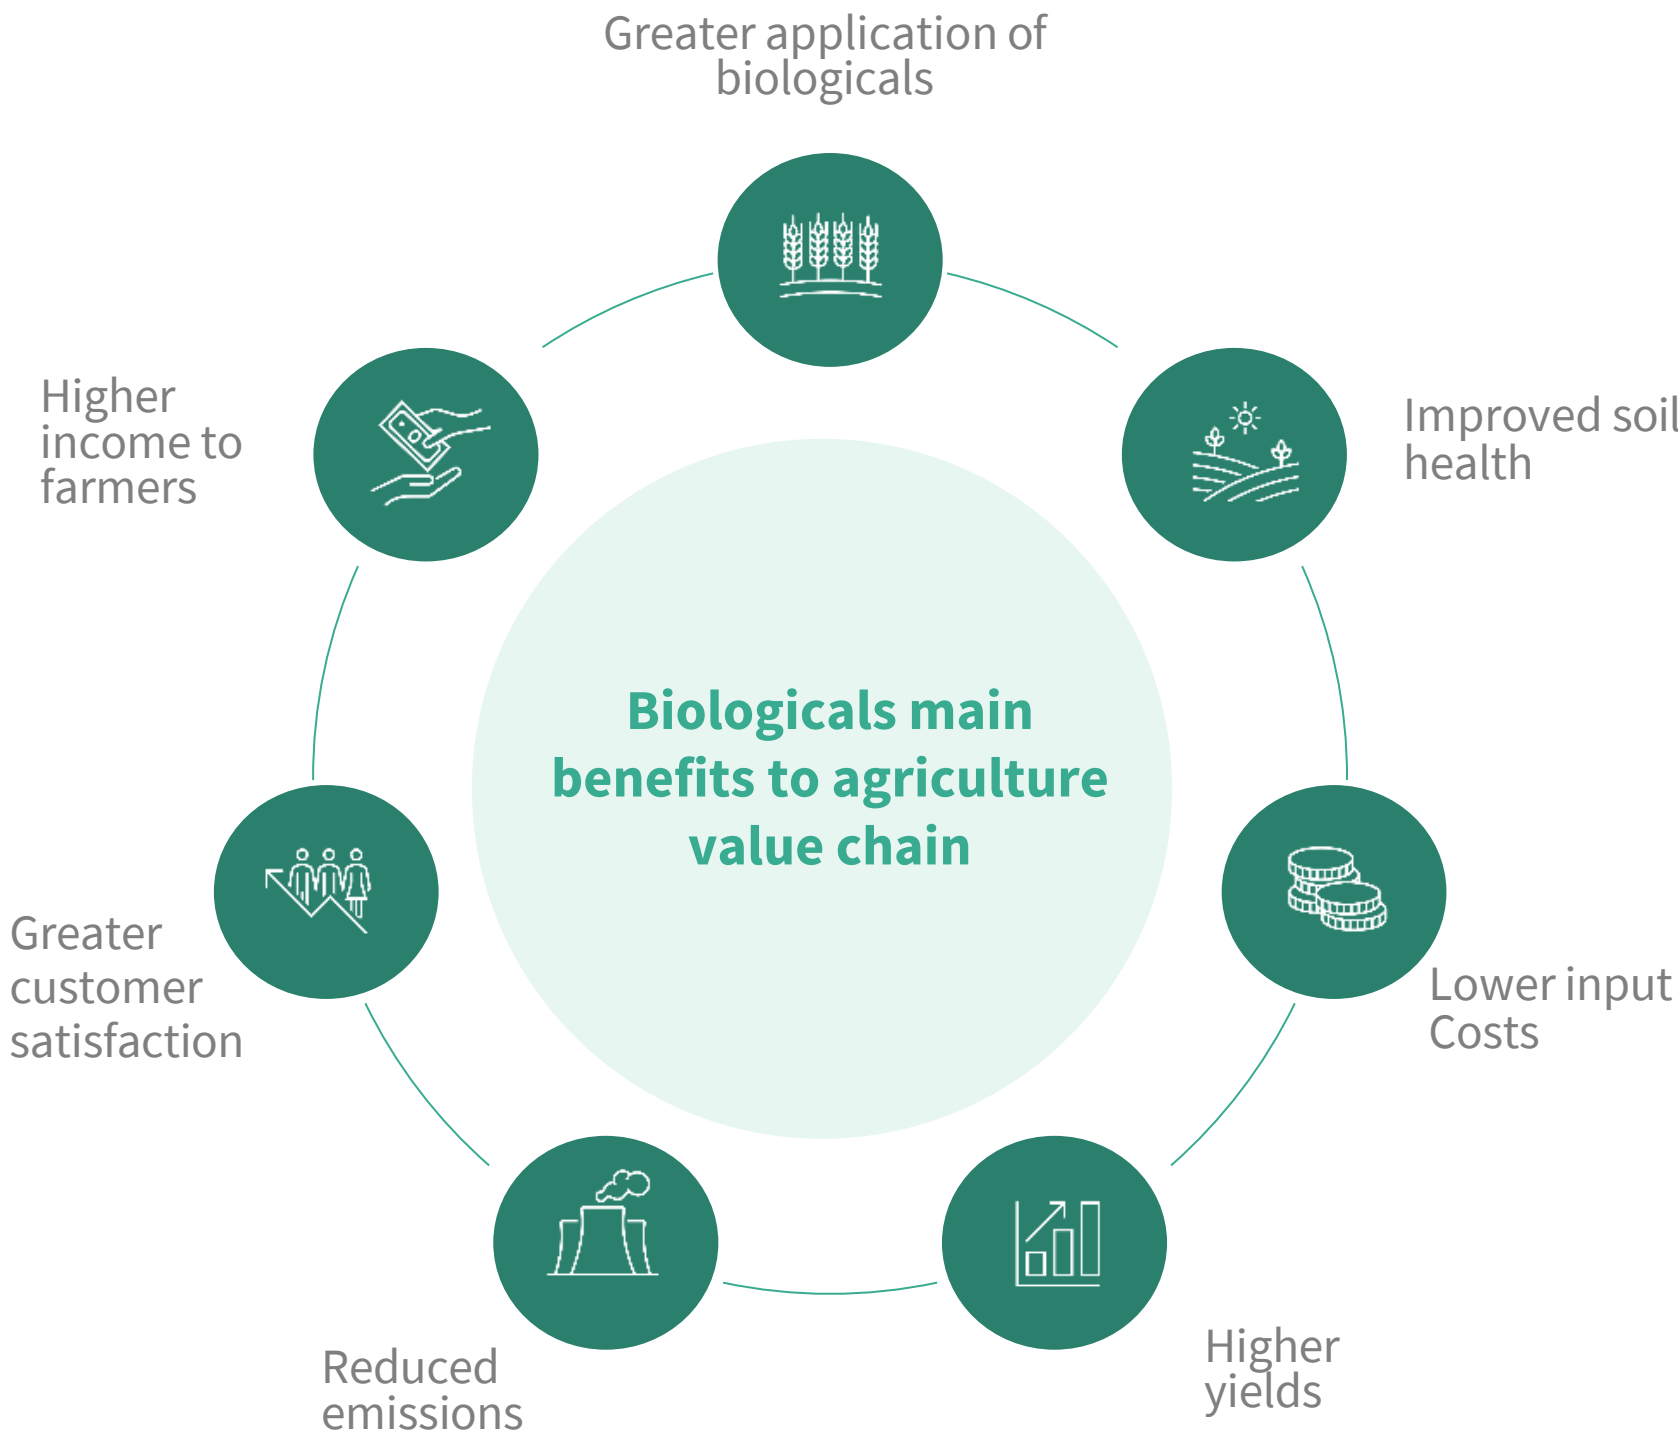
Greater application of biologicals

Improved soil health

Lower input Costs

Higher yields

Reduced emissions

Greater customer satisfaction

Higher income to farmers

Biologicals main benefits to agriculture value chain